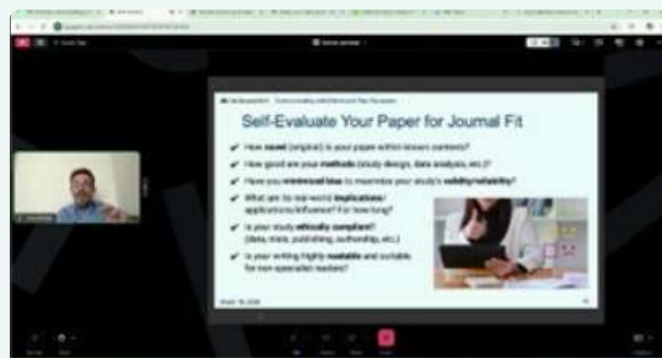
Self-Evaluate Your Paper for Journal Fit

✔ How novel (original) is your paper within known contexts?

✔ How good are your methods (study design, data analysis, etc.)?

✔ Have you minimized bias to maximize your study's validity/reliability?

✔ What are its real-world implications/applications/influence? For how long?

✔ Is your study ethically compliant? (data, trials, publishing, authorship, etc.)

✔ Is your writing highly readable and suitable for non-specialist readers?

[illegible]